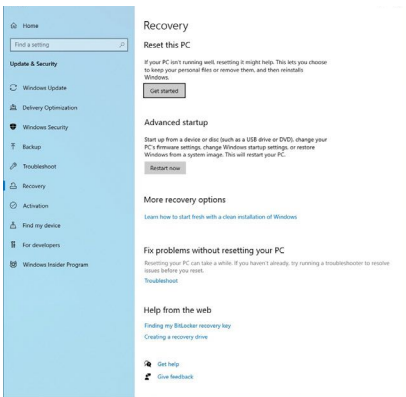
Home

Find a setting

Update & Security

Windows Update

Delivery Optimization

Windows Security

Backup

Troubleshoot

Recovery

Activation

Find my device

For developers

Windows Insider Program

Recovery

Reset this PC

If your PC isn't running well, resetting it might help. This lets you choose to keep your personal files or remove them, and then reinstalls Windows.

Get started

Advanced startup

Start up from a device or disc (such as a USB drive or DVD), change your PC's firmware settings, change Windows startup settings, or restore Windows from a system image. This will restart your PC.

Restart now

More recovery options

Learn how to start fresh with a clean installation of Windows

Fix problems without resetting your PC

Resetting your PC can take a while. If you haven't already, try running a troubleshooter to resolve issues before you reset.

Troubleshoot

Help from the web

Finding my BitLocker recovery key

Creating a recovery drive

Get help

Give feedback